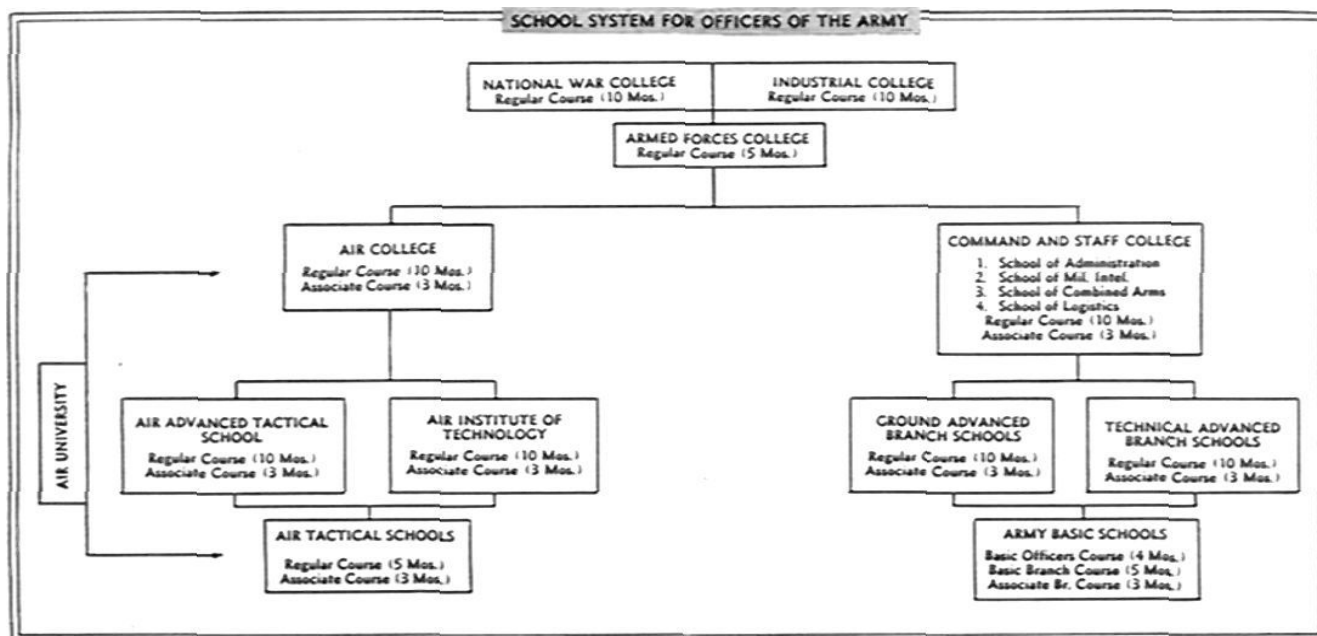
SCHOOL SYSTEM FOR OFFICERS OF THE ARMY

NATIONAL WAR COLLEGE
Regular Course (10 Mos.)

INDUSTRIAL COLLEGE
Regular Course (10 Mos.)

ARMED FORCES COLLEGE
Regular Course (5 Mos.)

AIR COLLEGE
Regular Course (10 Mos.)
Associate Course (3 Mos.)

COMMAND AND STAFF COLLEGE
1. School of Administration
2. School of Mil. Intel.
3. School of Combined Arms
4. School of Logistics
Regular Course (10 Mos.)
Associate Course (3 Mos.)

AIR UNIVERSITY

AIR ADVANCED TACTICAL SCHOOL
Regular Course (10 Mos.)
Associate Course (3 Mos.)

AIR INSTITUTE OF TECHNOLOGY
Regular Course (10 Mos.)
Associate Course (3 Mos.)

GROUND ADVANCED BRANCH SCHOOLS
Regular Course (10 Mos.)
Associate Course (3 Mos.)

TECHNICAL ADVANCED BRANCH SCHOOLS
Regular Course (10 Mos.)
Associate Course (3 Mos.)

AIR TACTICAL SCHOOLS
Regular Course (5 Mos.)
Associate Course (3 Mos.)

ARMY BASIC SCHOOLS
Basic Officers Course (4 Mos.)
Basic Branch Course (5 Mos.)
Associate Br. Course (3 Mos.)